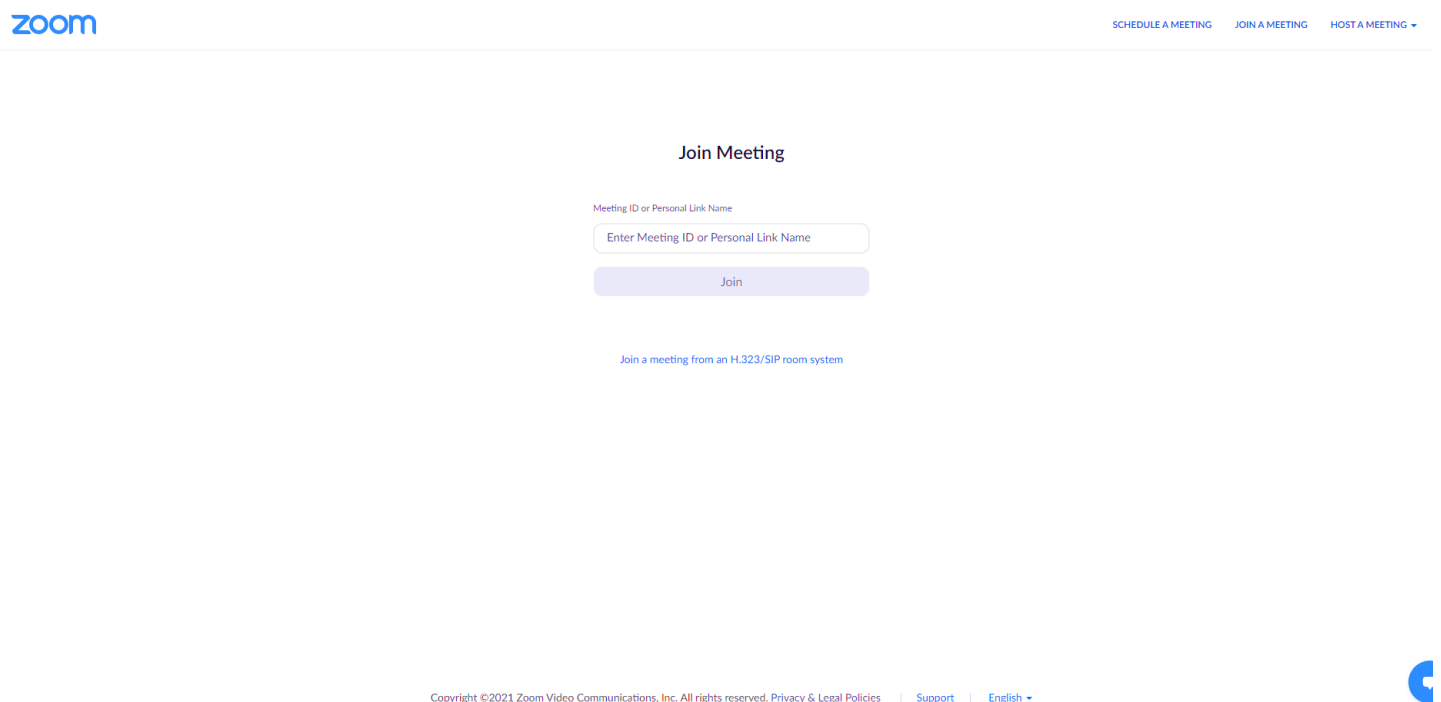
zoom

SCHEDULE A MEETING JOIN A MEETING HOST A MEETING

Join Meeting

Meeting ID or Personal Link Name

Enter Meeting ID or Personal Link Name

Join

Join a meeting from an H.323/SIP room system

Copyright ©2021 Zoom Video Communications, Inc. All rights reserved. Privacy & Legal Policies | Support | English